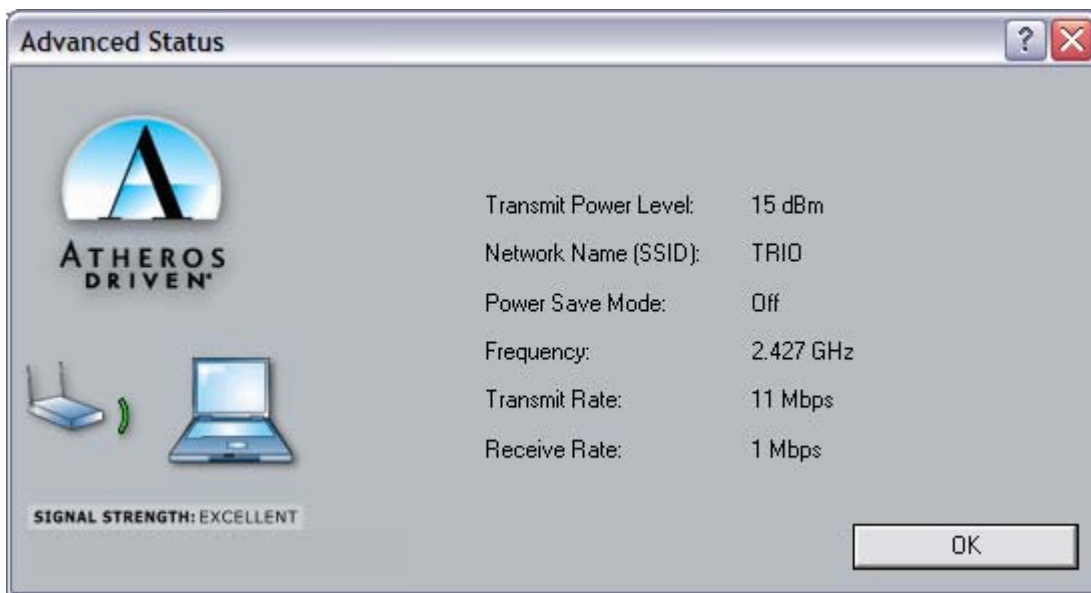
Advanced Status

?

ATHEROS
DRIVEN

| | |
|---|---|
| Transmit Power Level: | 15 dBm |
| Network Name (SSID): | TRIO |
| Power Save Mode: | Off |
| Frequency: | 2.427 GHz |
| Transmit Rate: | 11 Mbps |
| Receive Rate: | 1 Mbps |

SIGNAL STRENGTH: EXCELLENT

OK